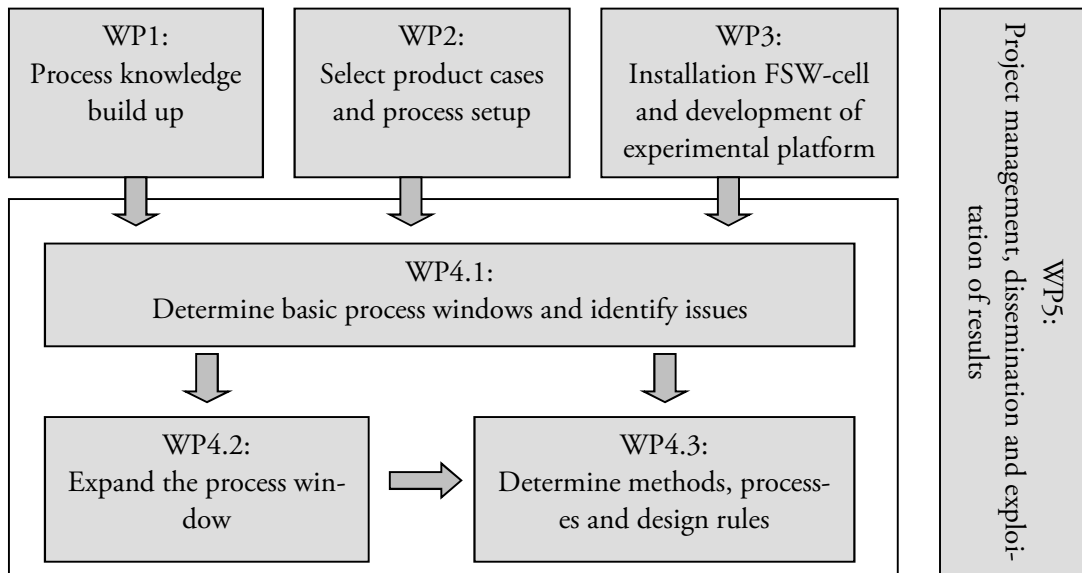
WP1:
Process knowledge build up

WP2:
Select product cases and process setup

WP3:
Installation FSW-cell and development of experimental platform

WP4.1:
Determine basic process windows and identify issues

WP4.2:
Expand the process window

WP4.3:
Determine methods, processes and design rules

WP5:
Project management, dissemination and exploitation of results